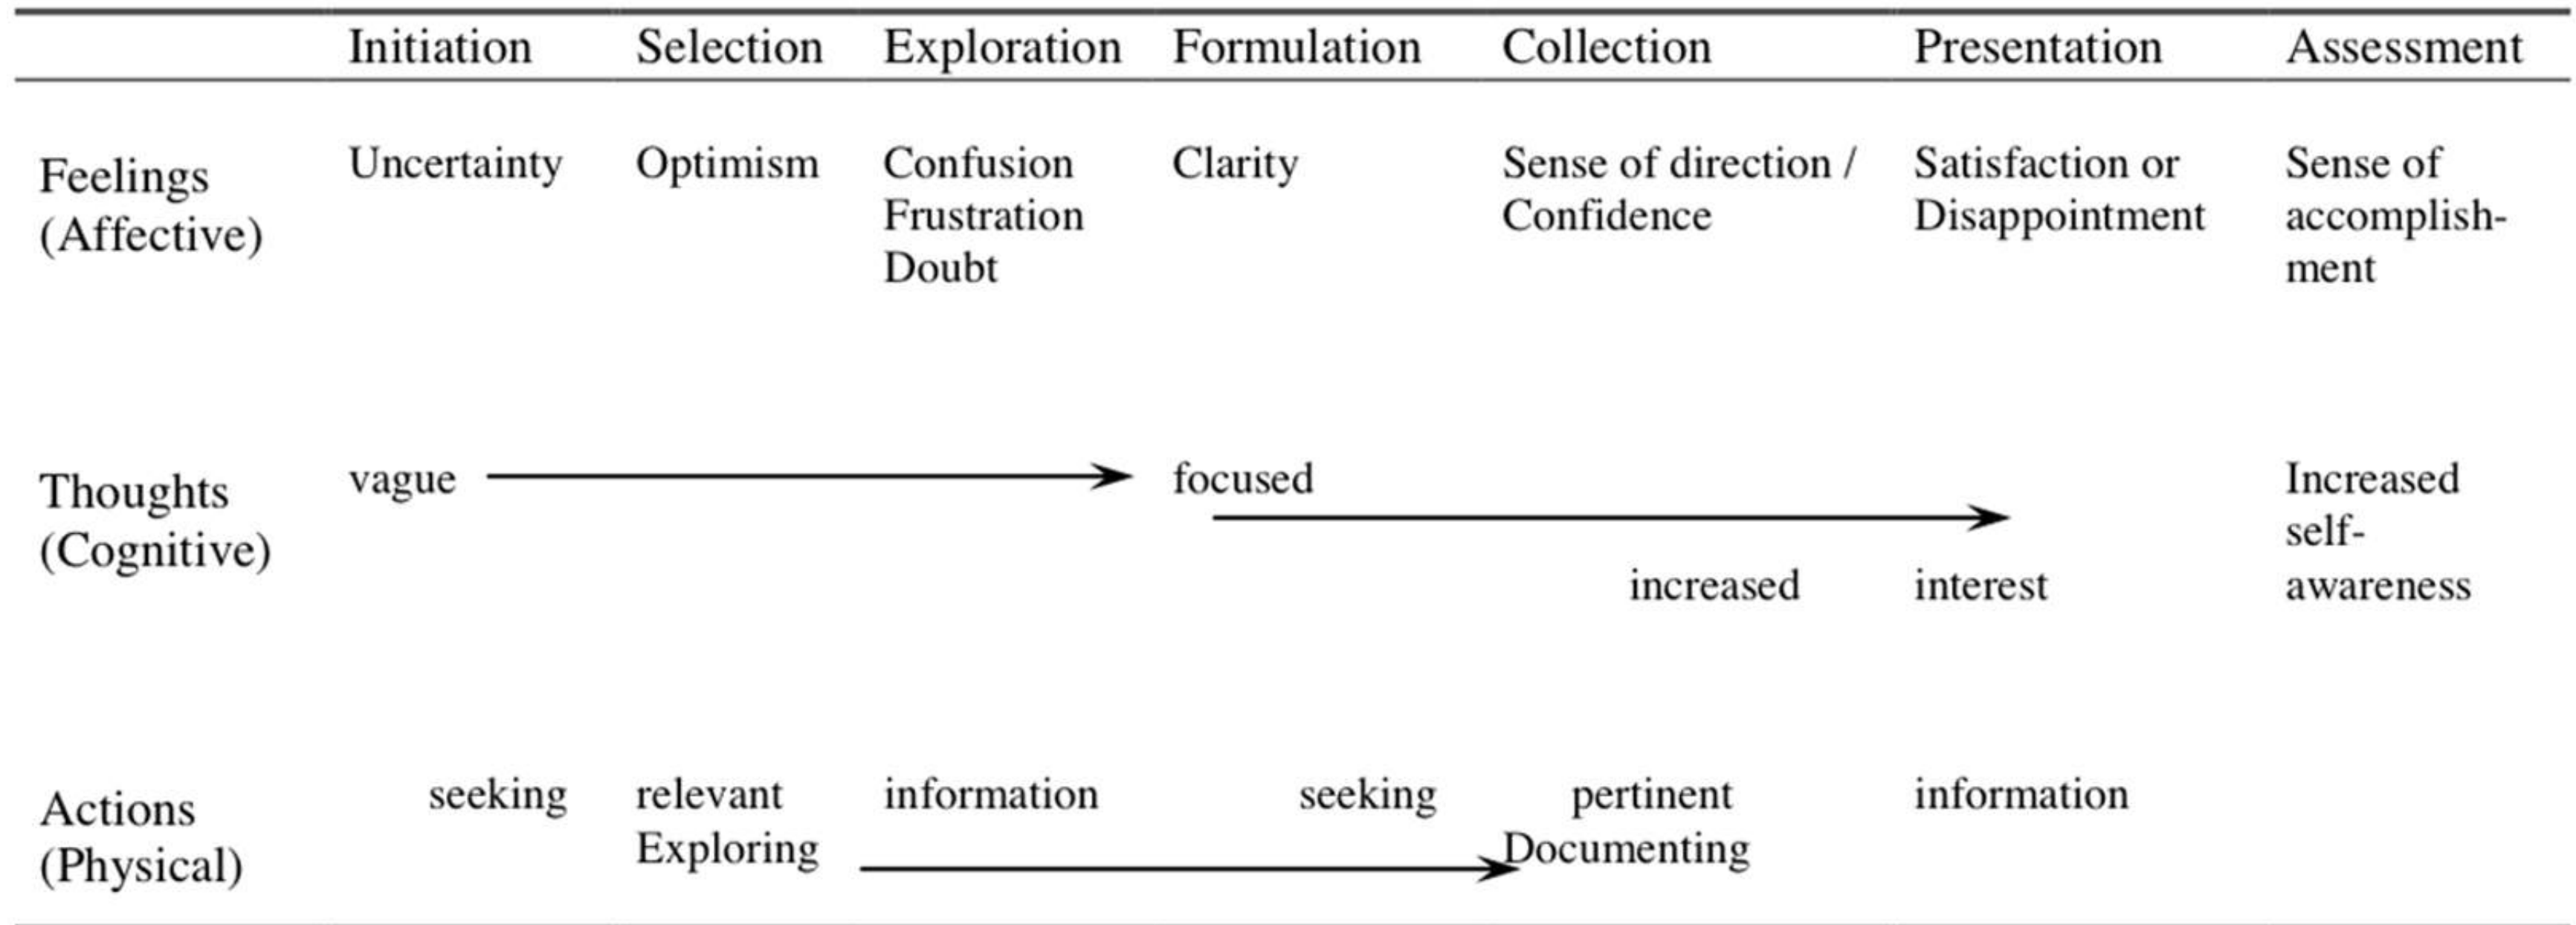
| | Initiation | Selection | Exploration | Formulation | Collection | Presentation | Assessment |
|---|---|---|---|---|---|---|---|
| Feelings (Affective) | Uncertainty | Optimism | Confusion Frustration Doubt | Clarity | Sense of direction / Confidence | Satisfaction or Disappointment | Sense of accomplishment |
| Thoughts (Cognitive) | vague | | | focused | increased | interest | Increased self-awareness |
| Actions (Physical) | seeking | relevant Exploring | information | seeking | pertinent Documenting | information | |